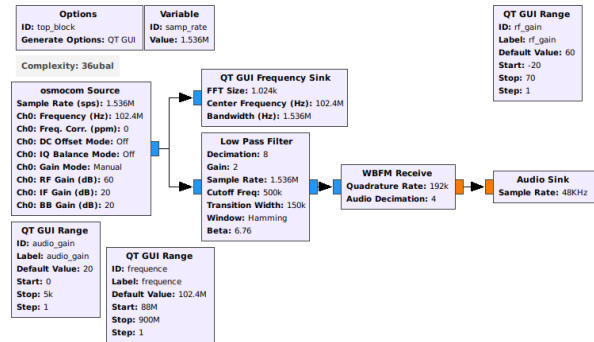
Options
ID: top_block
Generate Options: QT GUI

Variable
ID: samp_rate
Value: 1.536M

QT GUI Range
ID: rf_gain
Label: rf_gain
Default Value: 60
Start: -20
Stop: 70
Step: 1

Complexity: 36ubal

osmocom Source
Sample Rate (sps): 1.536M
Ch0: Frequency (Hz): 102.4M
Ch0: Freq. Corr. (ppm): 0
Ch0: DC Offset Mode: Off
Ch0: IQ Balance Mode: Off
Ch0: Gain Mode: Manual
Ch0: RF Gain (dB): 60
Ch0: IF Gain (dB): 20
Ch0: BB Gain (dB): 20

QT GUI Frequency Sink
FFT Size: 1.024k
Center Frequency (Hz): 102.4M
Bandwidth (Hz): 1.536M

Low Pass Filter
Decimation: 8
Gain: 2
Sample Rate: 1.536M
Cutoff Freq: 500k
Transition Width: 150k
Window: Hamming
Beta: 6.76

WBFM Receive
Quadrature Rate: 192k
Audio Decimation: 4

Audio Sink
Sample Rate: 48KHz

QT GUI Range
ID: audio_gain
Label: audio_gain
Default Value: 20
Start: 0
Stop: 5k
Step: 1

QT GUI Range
ID: frequence
Label: frequence
Default Value: 102.4M
Start: 88M
Stop: 900M
Step: 1